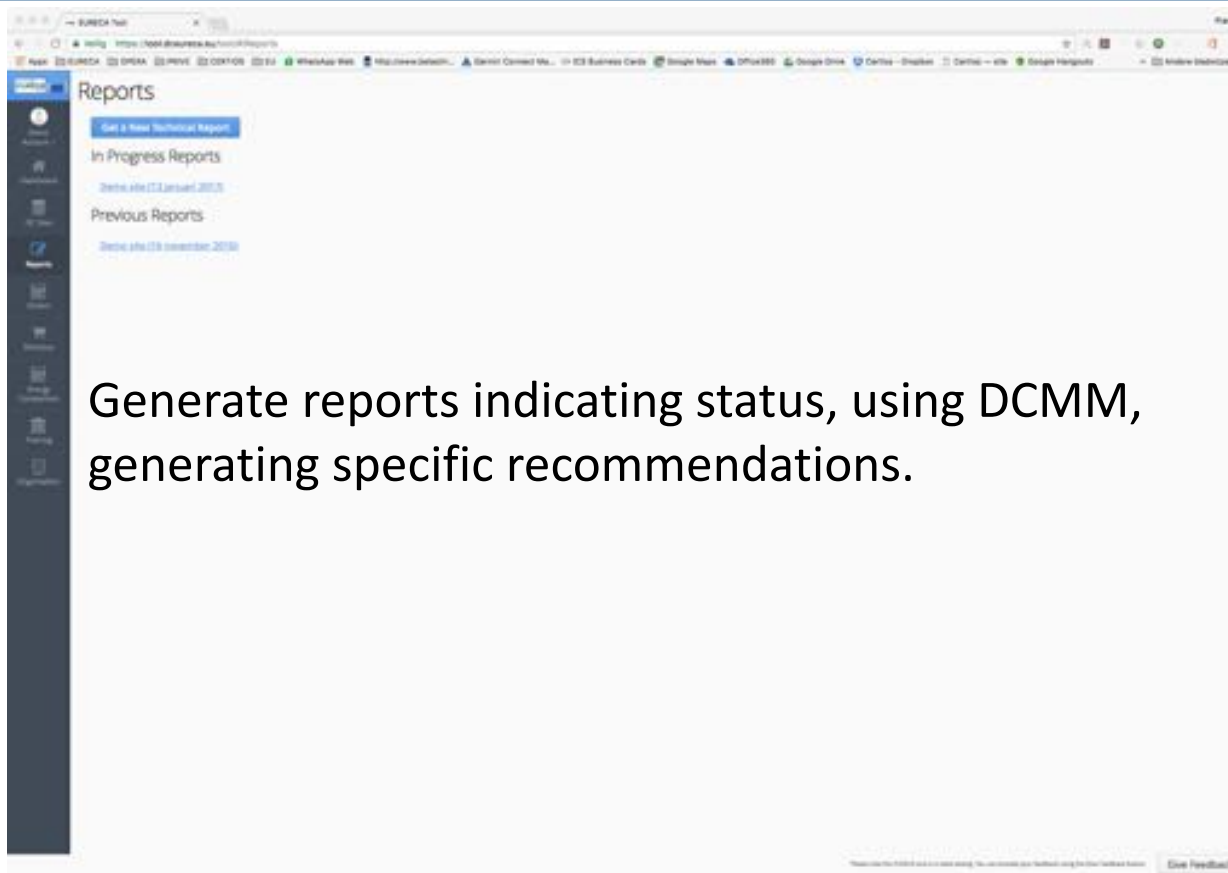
EURECA Tool

Reports

Get a New Technical Report

In Progress Reports

Demo site (13 januari 2017)

Previous Reports

Demo site (16 november 2016)

Reports

Generate reports indicating status, using DCMM, generating specific recommendations.

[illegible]

Give Feedback